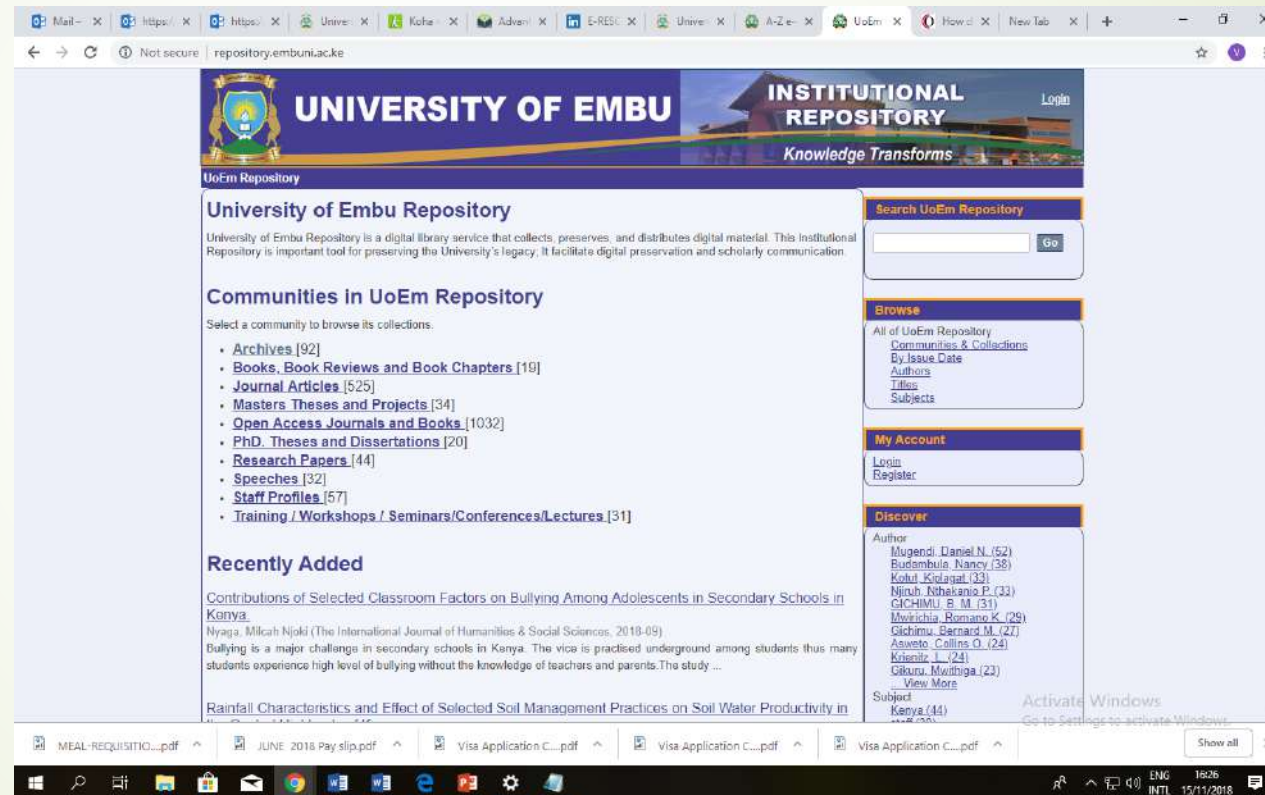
Mail – × https:/ × https:/ × Unive × Koha × Advent × E-RESC × Unive × A-Z e- × UoEm × How d × New Tab × +

Not secure | repository.embuni.ac.ke

UNIVERSITY OF EMBU

INSTITUTIONAL REPOSITORY

Knowledge Transforms

Login

UoEm Repository

University of Embu Repository

University of Embu Repository is a digital library service that collects, preserves, and distributes digital material. This Institutional Repository is important tool for preserving the University's legacy; It facilitate digital preservation and scholarly communication.

Communities in UoEm Repository

Select a community to browse its collections.

- Archives [92]
- Books, Book Reviews and Book Chapters [19]
- Journal Articles [525]
- Masters Theses and Projects [34]
- Open Access Journals and Books [1032]
- PhD. Theses and Dissertations [20]
- Research Papers [44]
- Speeches [32]
- Staff Profiles [57]
- Training / Workshops / Seminars/Conferences/Lectures [31]

Recently Added

Contributions of Selected Classroom Factors on Bullying Among Adolescents in Secondary Schools in Kenya.

Nyaga, Milcah Njoki (The International Journal of Humanities & Social Sciences, 2018-09)

Bullying is a major challenge in secondary schools in Kenya. The vice is practised underground among students thus many students experience high level of bullying without the knowledge of teachers and parents.The study ...

Rainfall Characteristics and Effect of Selected Soil Management Practices on Soil Water Productivity in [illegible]

Search UoEm Repository

Go

Browse

All of UoEm Repository
Communities & Collections
By Issue Date
Authors
Titles
Subjects

My Account

Login
Register

Discover

Author
Mugendi, Daniel N. (52)
Budambula, Nancy (38)
Kotut, Kiplagat (33)
Njiruh, Nthakanio P. (33)
GICHIMU, B. M. (31)
Mwirichia, Romano K. (29)
Gichimu, Bernard M. (27)
Asweto, Collins O. (24)
Krienitz, L. (24)
Gikuru, Mwithiga (23)
... View More
Subject
Kenya (44)

Activate Windows
Go to Settings to activate Windows.

MEAL-REQUISITIO....pdf
JUNE 2018 Pay slip.pdf
Visa Application C....pdf
Visa Application C....pdf
Visa Application C....pdf
Show all

ENG INTL 16:26 15/11/2018